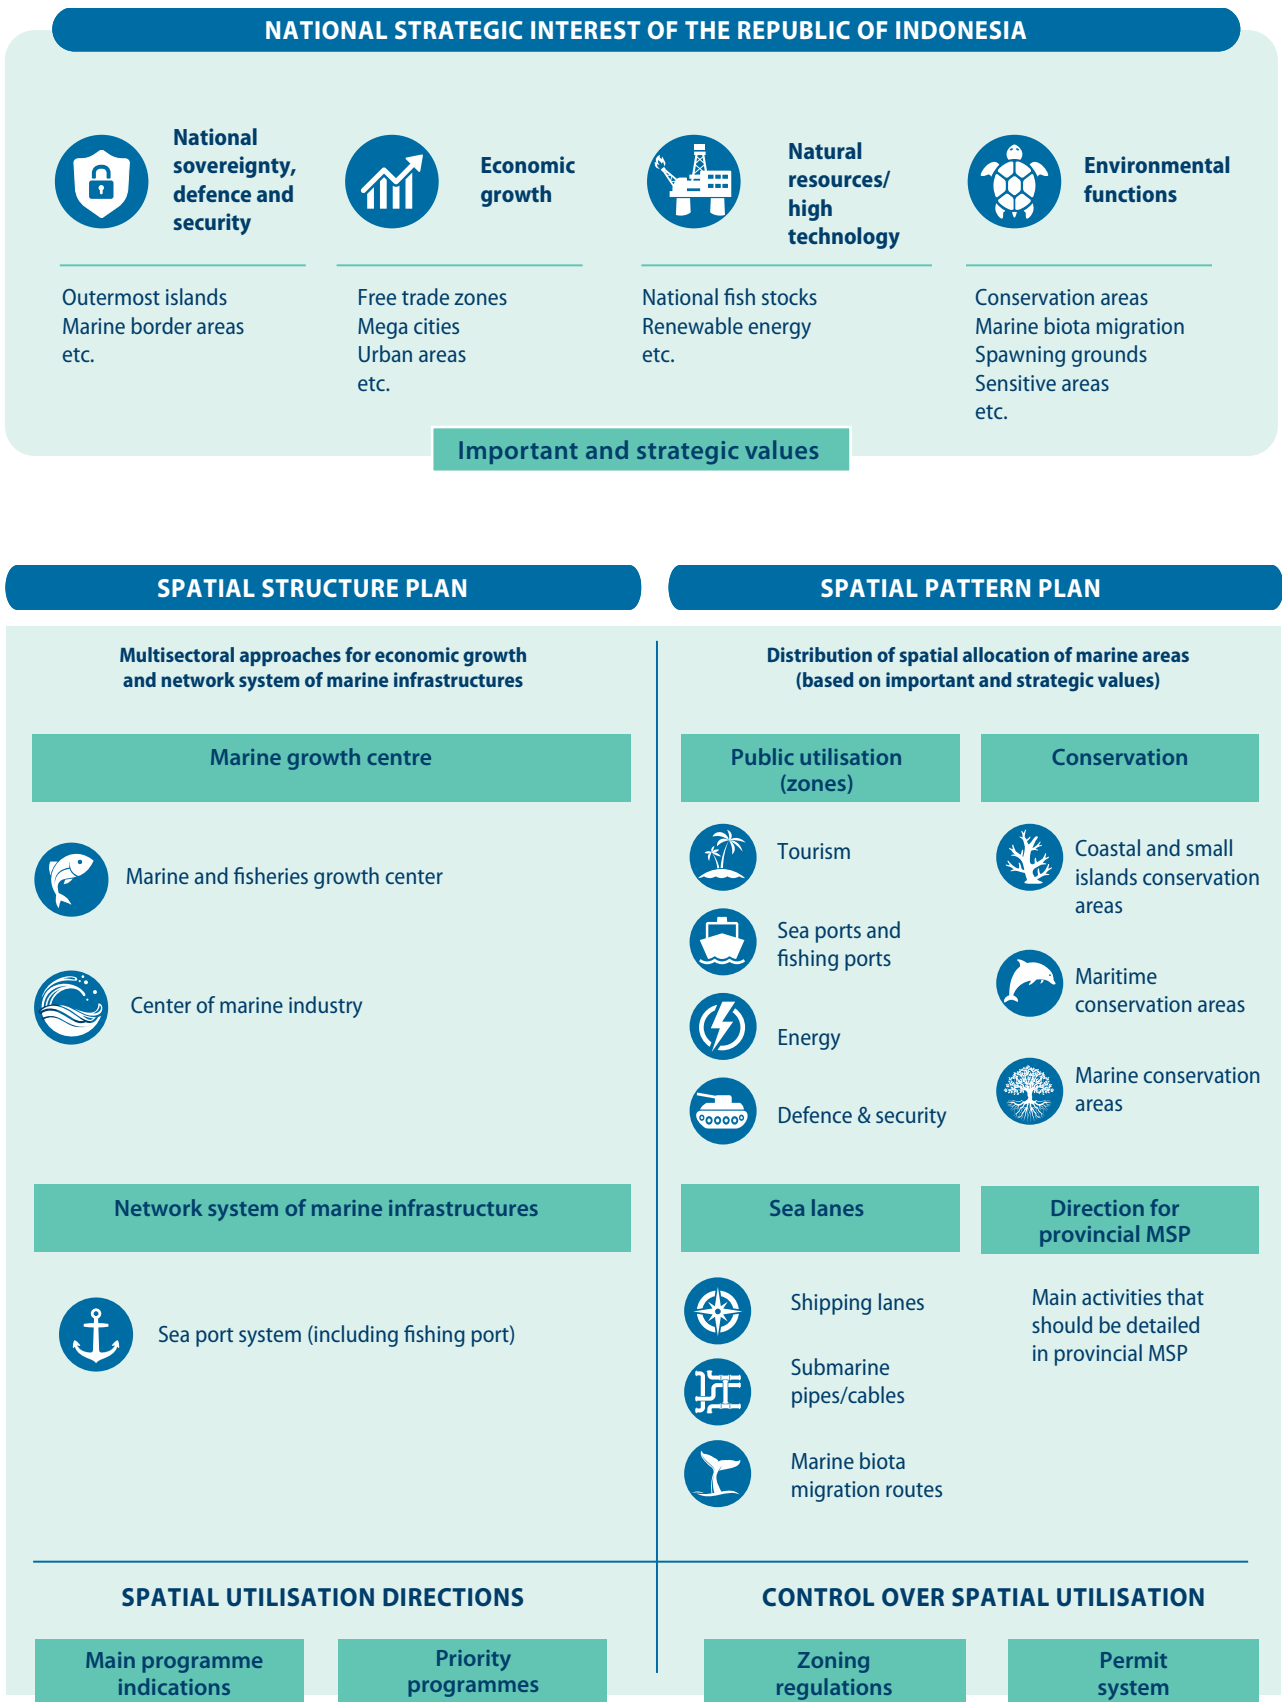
NATIONAL STRATEGIC INTEREST OF THE REPUBLIC OF INDONESIA

National sovereignty, defence and security

Outermost islands
Marine border areas
etc.

Economic growth

Free trade zones
Mega cities
Urban areas
etc.

Natural resources/ high technology

National fish stocks
Renewable energy
etc.

Environmental functions

Conservation areas
Marine biota migration
Spawning grounds
Sensitive areas
etc.

Important and strategic values

SPATIAL STRUCTURE PLAN

Multisectoral approaches for economic growth and network system of marine infrastructures

Marine growth centre

Marine and fisheries growth center

Center of marine industry

Network system of marine infrastructures

Sea port system (including fishing port)

SPATIAL PATTERN PLAN

Distribution of spatial allocation of marine areas (based on important and strategic values)

Public utilisation (zones)

Tourism

Sea ports and fishing ports

Energy

Defence & security

Conservation

Coastal and small islands conservation areas

Maritime conservation areas

Marine conservation areas

Sea lanes

Shipping lanes

Submarine pipes/cables

Marine biota migration routes

Direction for provincial MSP

Main activities that should be detailed in provincial MSP

SPATIAL UTILISATION DIRECTIONS

Main programme indications

Priority programmes

CONTROL OVER SPATIAL UTILISATION

Zoning regulations

Permit system